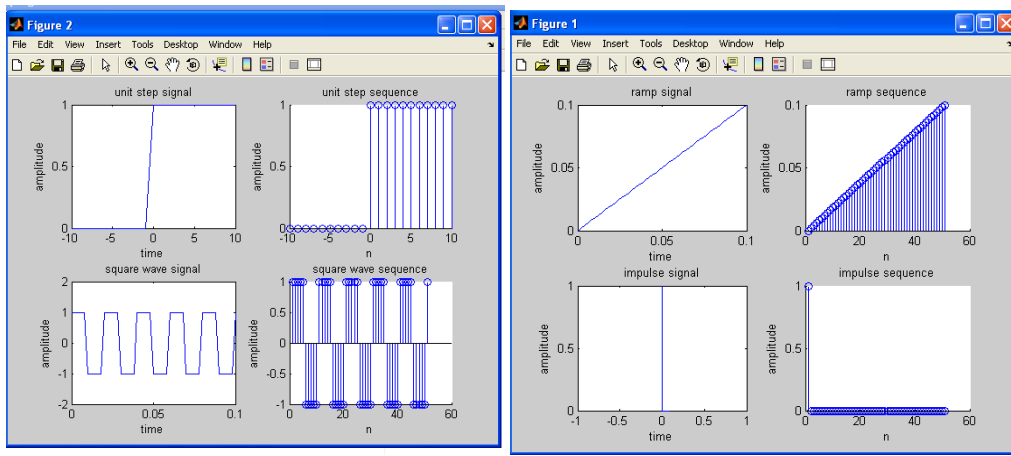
Figure 2

File Edit View Insert Tools Desktop Window Help

unit step signal

1

0.5

0

-10 -5 0 5 10

time

amplitude

unit step sequence

1

0.5

0

-10 -5 0 5 10

n

amplitude

square wave signal

2

1

0

-1

-2

0 0.05 0.1

time

amplitude

square wave sequence

1

0.5

0

-0.5

-1

0 20 40 60

n

amplitude

Figure 1

File Edit View Insert Tools Desktop Window Help

ramp signal

0.1

0.05

0

0 0.05 0.1

time

amplitude

ramp sequence

0.1

0.05

0

0 20 40 60

n

amplitude

impulse signal

1

0.5

0

-1 -0.5 0 0.5 1

time

amplitude

impulse sequence

1

0.5

0

0 20 40 60

n

amplitude